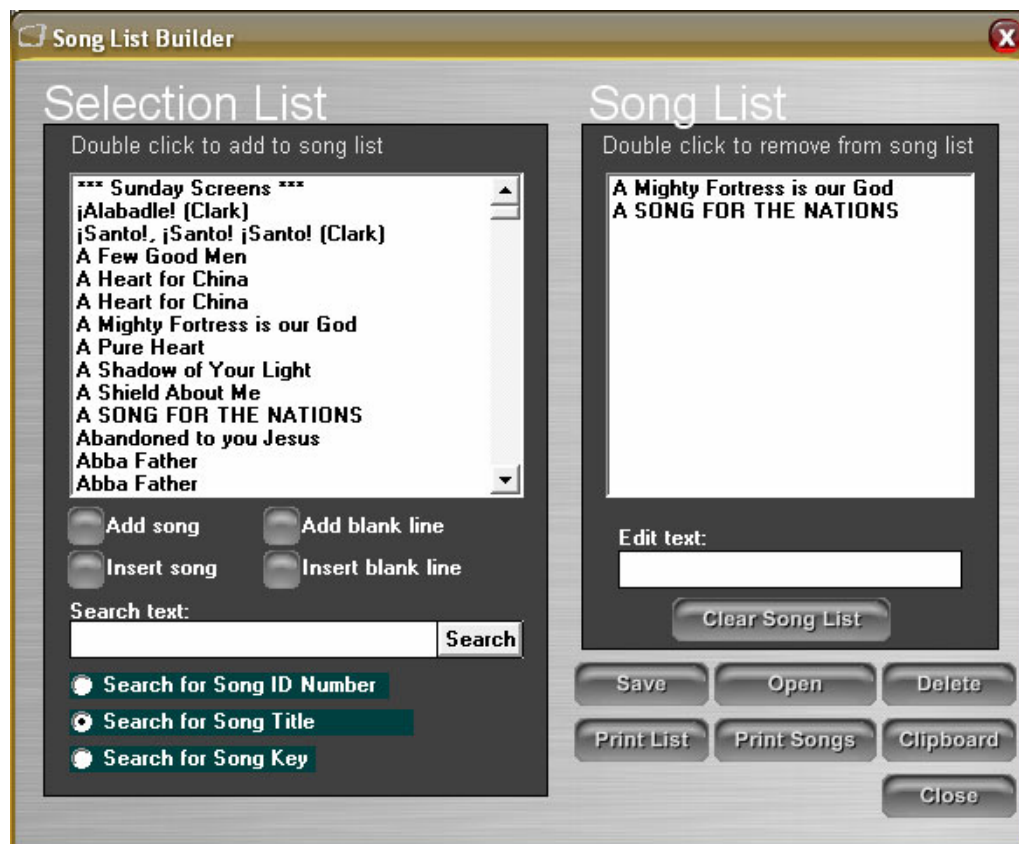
Song List Builder

Selection List
Double click to add to song list
*** Sunday Screens ***
¡Alabadle! (Clark)
¡Santo!, ¡Santo! ¡Santo! (Clark)
A Few Good Men
A Heart for China
A Heart for China
A Mighty Fortress is our God
A Pure Heart
A Shadow of Your Light
A Shield About Me
A SONG FOR THE NATIONS
Abandoned to you Jesus
Abba Father
Abba Father

Add song
Add blank line
Insert song
Insert blank line
Search text:
Search
Search for Song ID Number
Search for Song Title
Search for Song Key

Song List
Double click to remove from song list
A Mighty Fortress is our God
A SONG FOR THE NATIONS

Edit text:
Clear Song List

Save
Open
Delete
Print List
Print Songs
Clipboard
Close